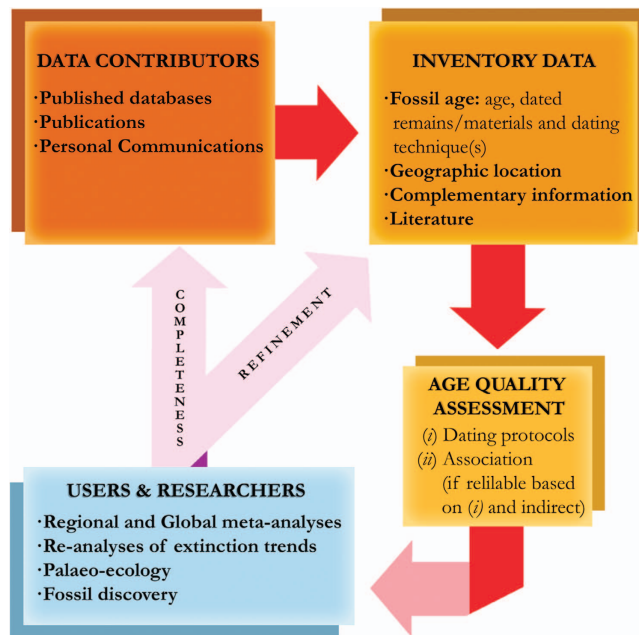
DATA CONTRIBUTORS

·Published databases
·Publications
·Personal Communications

INVENTORY DATA

·Fossil age: age, dated remains/materials and dating technique(s)
·Geographic location
·Complementary information
·Literature

COMPLETENESS

REFINEMENT

AGE QUALITY ASSESSMENT

(i) Dating protocols
(ii) Association (if relilable based on (i) and indirect)

USERS & RESEARCHERS

·Regional and Global meta-analyses
·Re-analyses of extinction trends
·Palaeo-ecology
·Fossil discovery